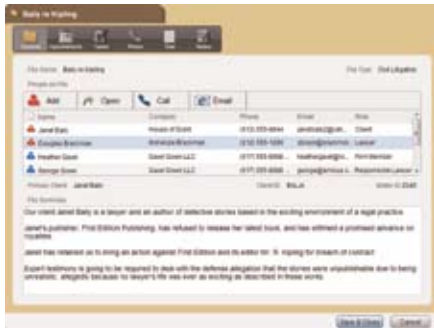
Baty vs Kipling

File Name Baty vs Kipling
File Type Civil Litigation

People on File

Add
Open
Call
Email

| Name | Company | Phone | Email | Role |
|---|---|---|---|---|
| Janet Baty | House of Baty | (212) 555-6644 | janetbaty@... | Client |
| Douglas Brammer | Schmitz & Brammer | (212) 555-1288 | dbram@... | Lawyer |
| Heather Gavel | Gavel Green LLC | (877) 555-6666 | heather.gavel@... | Firm Member |
| Bronya Green | Gavel Green LLC | (877) 555-6666 | bronya@... | Responsible Lawyer |

Primary Client Janet Baty
Client ID BA_IA
Matter ID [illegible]

File Summary

Our client Janet Baty is a lawyer and an author of detective stories based in the exciting environment of a legal practice.

Janet's publisher, First Edition Publishing, has refused to release her latest book, and has withheld a promised advance on royalties.

Janet has retained us to bring an action against First Edition and its editor Mr. R. Kipling for breach of contract.

Expert testimony is going to be required to deal with the defense allegation that the stories were unpublishable due to being unrealistic, allegedly because no lawyer's life was ever as exciting as described in these works.

Save & Close
Cancel